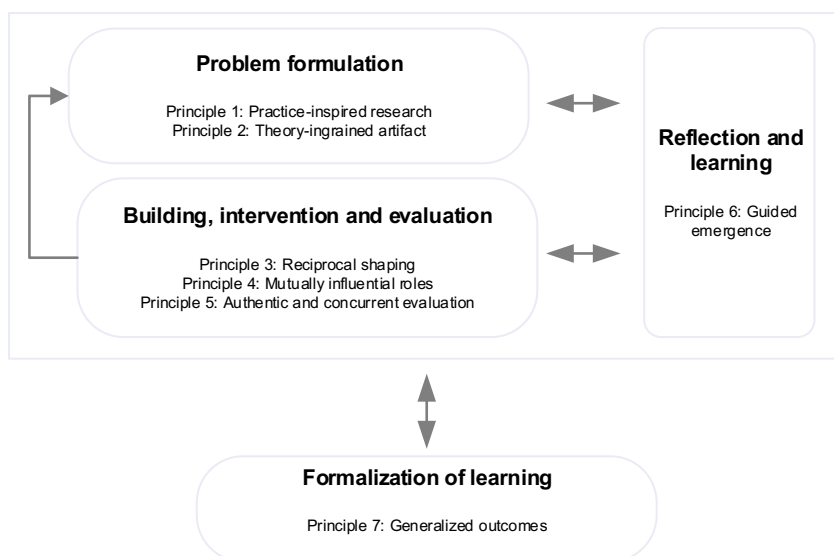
Problem formulation

Principle 1: Practice-inspired research
Principle 2: Theory-ingrained artifact

Building, intervention and evaluation

Principle 3: Reciprocal shaping
Principle 4: Mutually influential roles
Principle 5: Authentic and concurrent evaluation

Reflection and learning

Principle 6: Guided emergence

Formalization of learning

Principle 7: Generalized outcomes